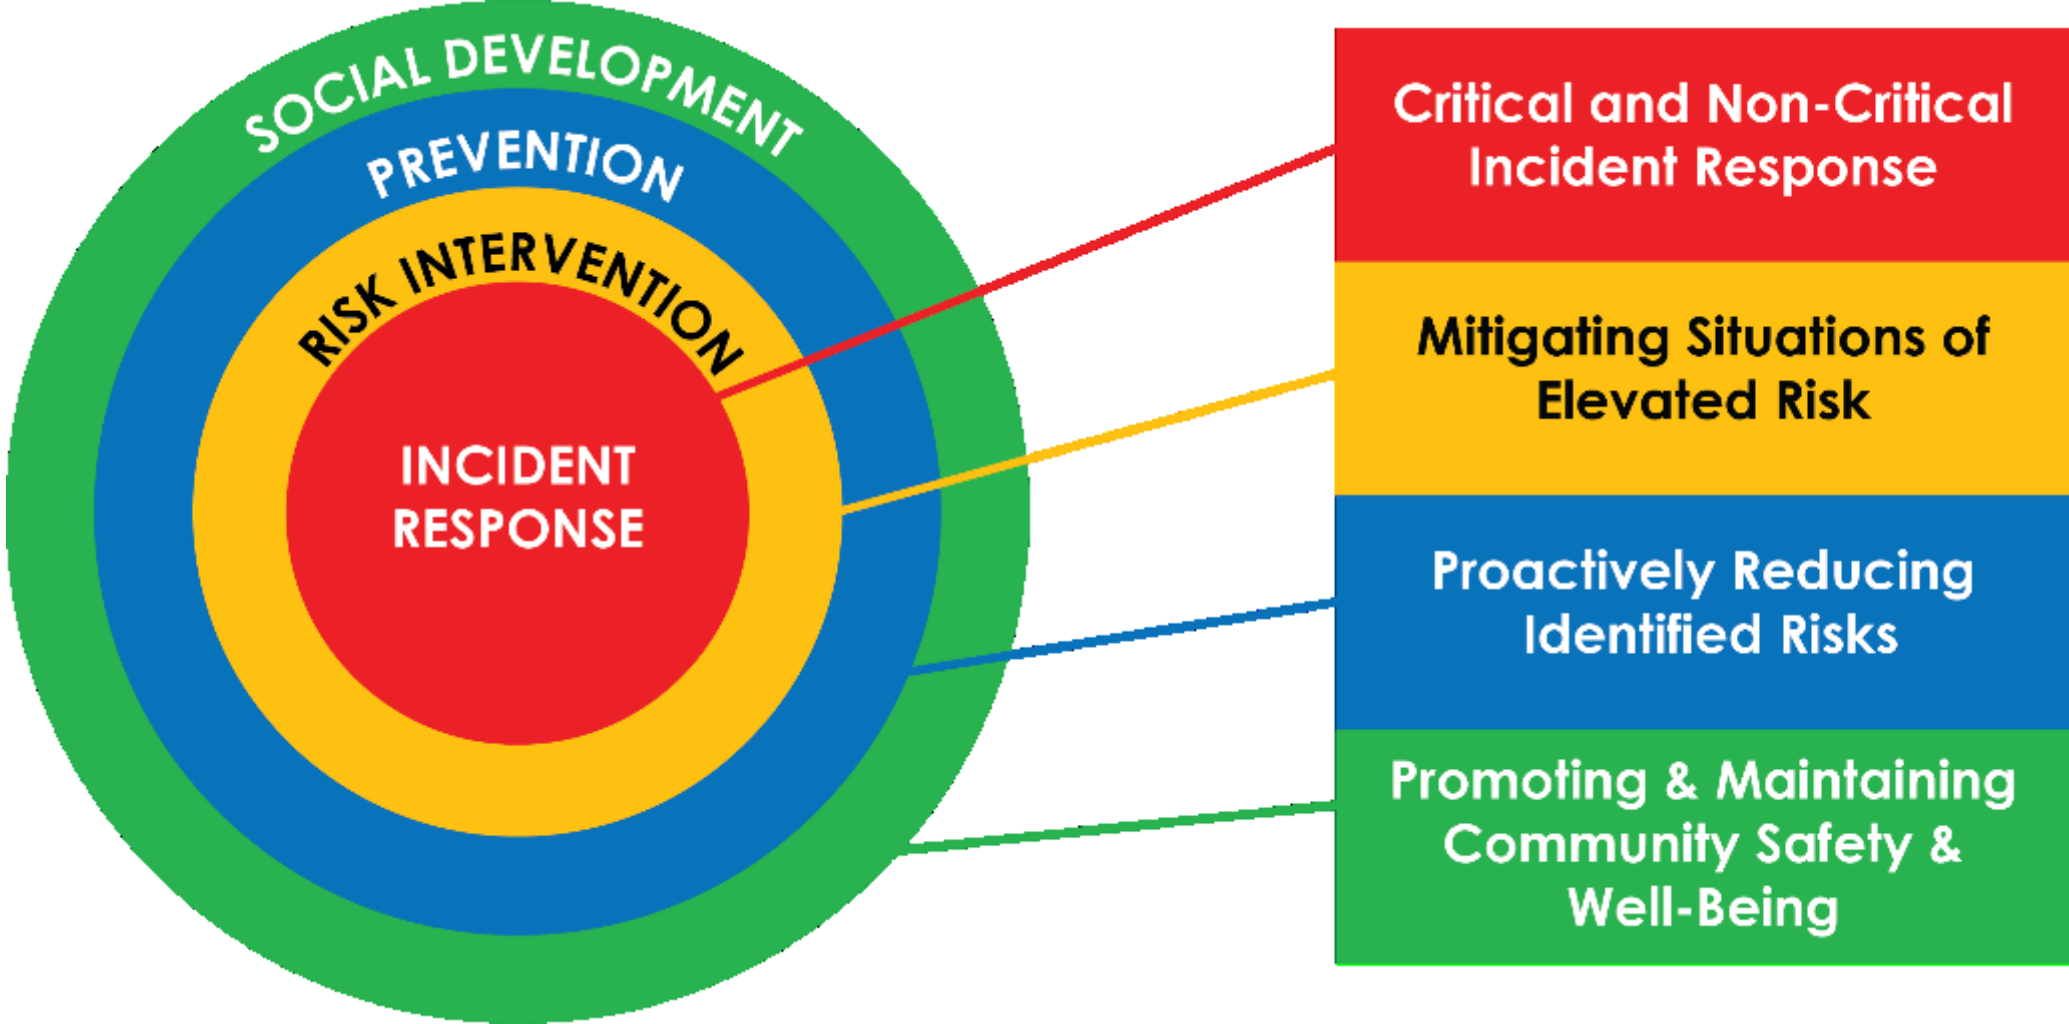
SOCIAL DEVELOPMENT
PREVENTION
RISK INTERVENTION
INCIDENT RESPONSE

Critical and Non-Critical Incident Response

Mitigating Situations of Elevated Risk

Proactively Reducing Identified Risks

Promoting & Maintaining Community Safety & Well-Being